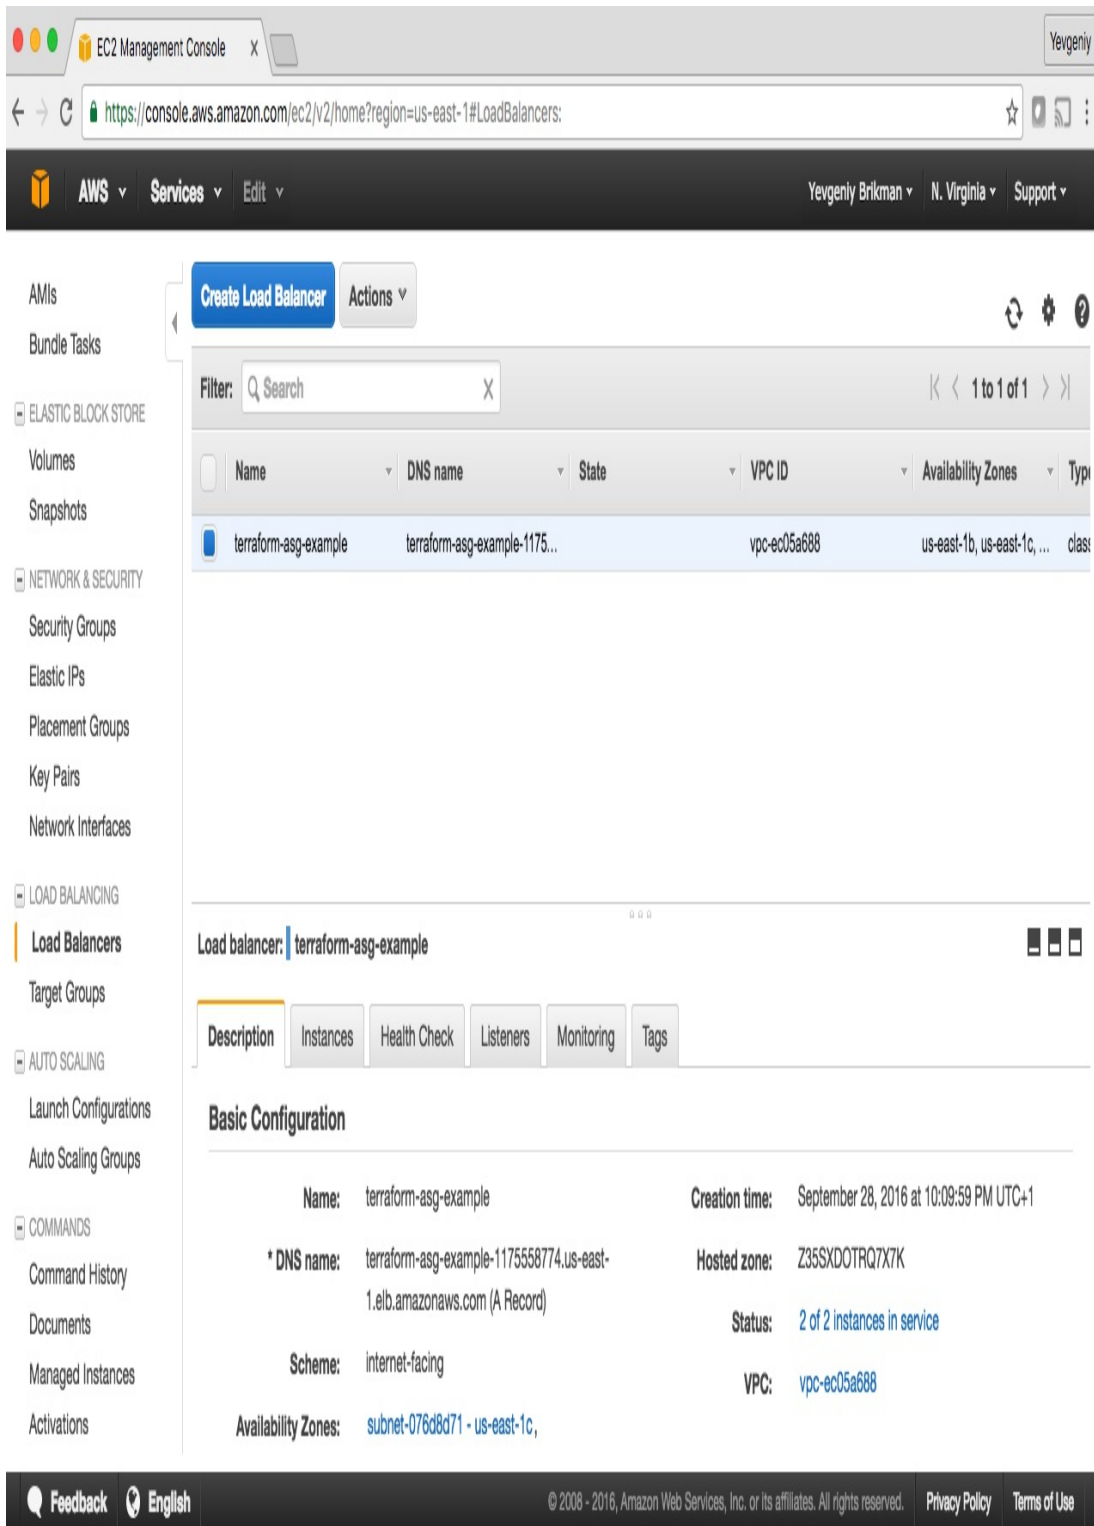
EC2 Management Console X

Yevgeniy

https://console.aws.amazon.com/ec2/v2/home?region=us-east-1#LoadBalancers:

AWS Services Edit

Yevgeniy Brikman N. Virginia Support

AMIs
Bundle Tasks
ELASTIC BLOCK STORE
Volumes
Snapshots
NETWORK & SECURITY
Security Groups
Elastic IPs
Placement Groups
Key Pairs
Network Interfaces
LOAD BALANCING
Load Balancers
Target Groups
AUTO SCALING
Launch Configurations
Auto Scaling Groups
COMMANDS
Command History
Documents
Managed Instances
Activations

Create Load Balancer Actions

Filter: Search

1 to 1 of 1

| Name | DNS name | State | VPC ID | Availability Zones | Typ |
|---|---|---|---|---|---|
| terraform-asg-example | terraform-asg-example-1175... | | vpc-ec05a688 | us-east-1b, us-east-1c, ... | clas |

Load balancer: terraform-asg-example

Description Instances Health Check Listeners Monitoring Tags

Basic Configuration

Name: terraform-asg-example
* DNS name: terraform-asg-example-1175558774.us-east-1.elb.amazonaws.com (A Record)
Scheme: internet-facing
Availability Zones: subnet-076d8d71 - us-east-1c,

Creation time: September 28, 2016 at 10:09:59 PM UTC+1
Hosted zone: Z35SXDOTRQ7X7K
Status: 2 of 2 instances in service
VPC: vpc-ec05a688

Feedback English © 2008 - 2016, Amazon Web Services, Inc. or its affiliates. All rights reserved. Privacy Policy Terms of Use